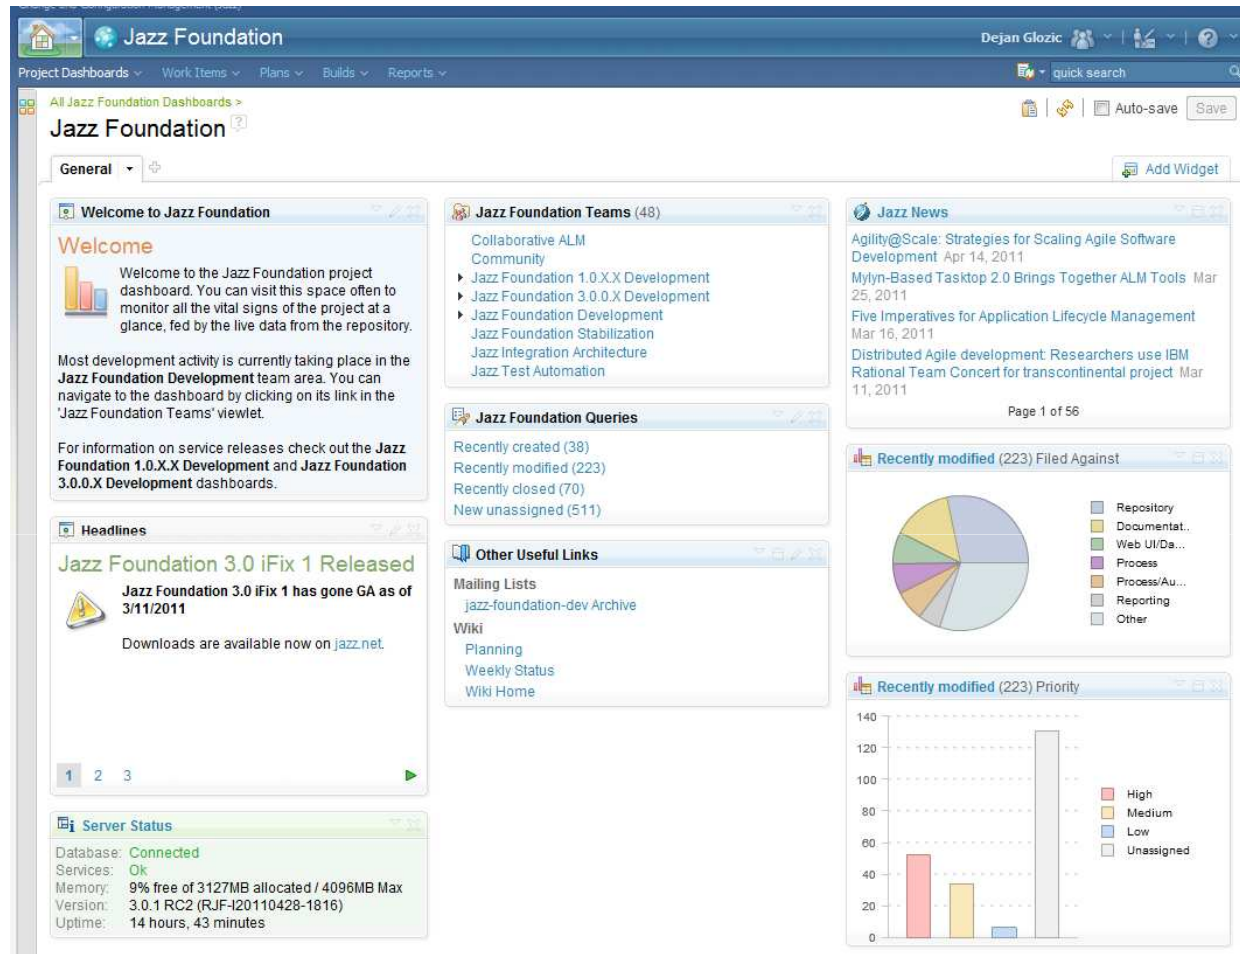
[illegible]

Jazz Foundation

Dejan Glozic

Project Dashboards Work Items Plans Builds Reports

quick search

All Jazz Foundation Dashboards >

Jazz Foundation

Auto-save Save

General

Add Widget

Welcome to Jazz Foundation

Welcome

Welcome to the Jazz Foundation project dashboard. You can visit this space often to monitor all the vital signs of the project at a glance, fed by the live data from the repository.

Most development activity is currently taking place in the **Jazz Foundation Development** team area. You can navigate to the dashboard by clicking on its link in the 'Jazz Foundation Teams' viewlet.

For information on service releases check out the **Jazz Foundation 1.0.X.X Development** and **Jazz Foundation 3.0.0.X Development** dashboards.

Headlines

Jazz Foundation 3.0 iFix 1 Released

**Jazz Foundation 3.0 iFix 1 has gone GA as of 3/11/2011**

Downloads are available now on jazz.net.

1 2 3

Server Status

Database: Connected
Services: Ok
Memory: 9% free of 3127MB allocated / 4096MB Max
Version: 3.0.1 RC2 (RJF-I20110428-1816)
Uptime: 14 hours, 43 minutes

Jazz Foundation Teams (48)

Collaborative ALM
Community
Jazz Foundation 1.0.X.X Development
Jazz Foundation 3.0.0.X Development
Jazz Foundation Development
Jazz Foundation Stabilization
Jazz Integration Architecture
Jazz Test Automation

Jazz Foundation Queries

Recently created (38)
Recently modified (223)
Recently closed (70)
New unassigned (511)

Other Useful Links

Mailing Lists
jazz-foundation-dev Archive
Wiki
Planning
Weekly Status
Wiki Home

Jazz News

Agility@Scale: Strategies for Scaling Agile Software Development Apr 14, 2011
Mylyn-Based Tasktop 2.0 Brings Together ALM Tools Mar 25, 2011
Five Imperatives for Application Lifecycle Management Mar 16, 2011
Distributed Agile development: Researchers use IBM Rational Team Concert for transcontinental project Mar 11, 2011

Page 1 of 56

Recently modified (223) Filed Against

Repository
Documentat..
Web UI/Da...
Process
Process/Au...
Reporting
Other

Recently modified (223) Priority

140
120
100
80
60
40
20
0

High
Medium
Low
Unassigned